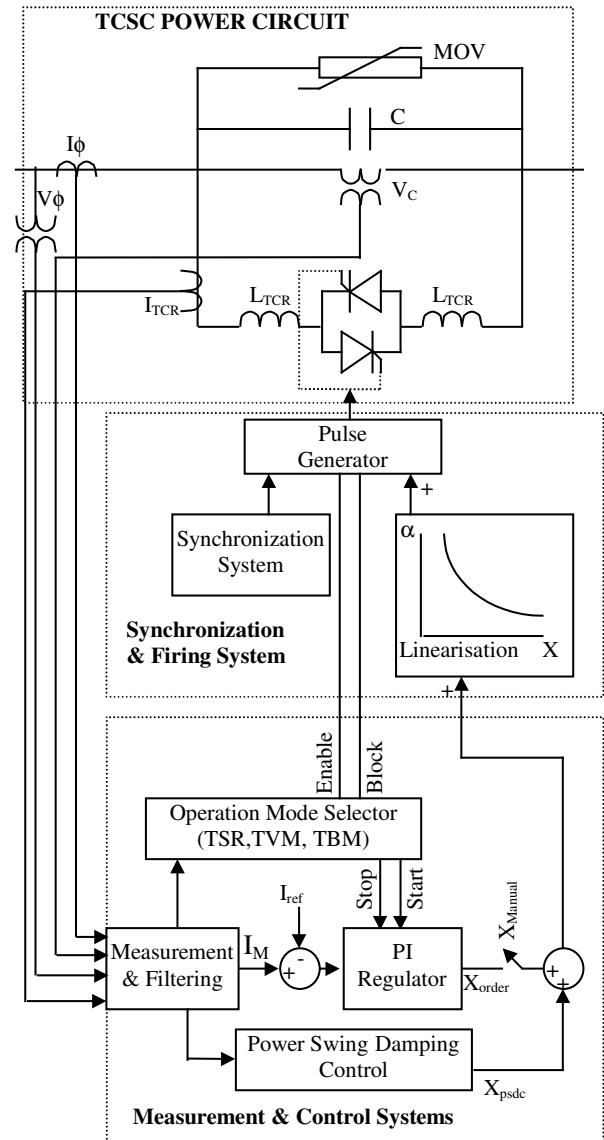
TCSC POWER CIRCUIT

MOV

C

Iϕ

Vϕ

$V_C$

$I_{TCR}$

$L_{TCR}$

$L_{TCR}$

Pulse Generator

+

Synchronization System

α

Linearisation X

Synchronization & Firing System

+

Enable

Block

Operation Mode Selector (TSR,TVM, TBM)

$I_{ref}$

Stop

Start

$X_{Manual}$

Measurement & Filtering

$I_M$

+ -

PI Regulator

$X_{order}$

+

+

Power Swing Damping Control

$X_{psdc}$

Measurement & Control Systems